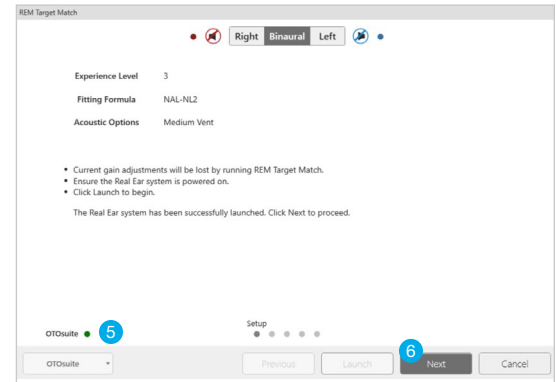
REM Target Match

Right Binaural Left

Experience Level 3

Fitting Formula NAL-NL2

Acoustic Options Medium Vent

• Current gain adjustments will be lost by running REM Target Match.
• Ensure the Real Ear system is powered on.
• Click Launch to begin.

The Real Ear system has been successfully launched. Click Next to proceed.

OTOsuite 5

Setup

OTOsuite

Previous

Launch

6

Next

Cancel